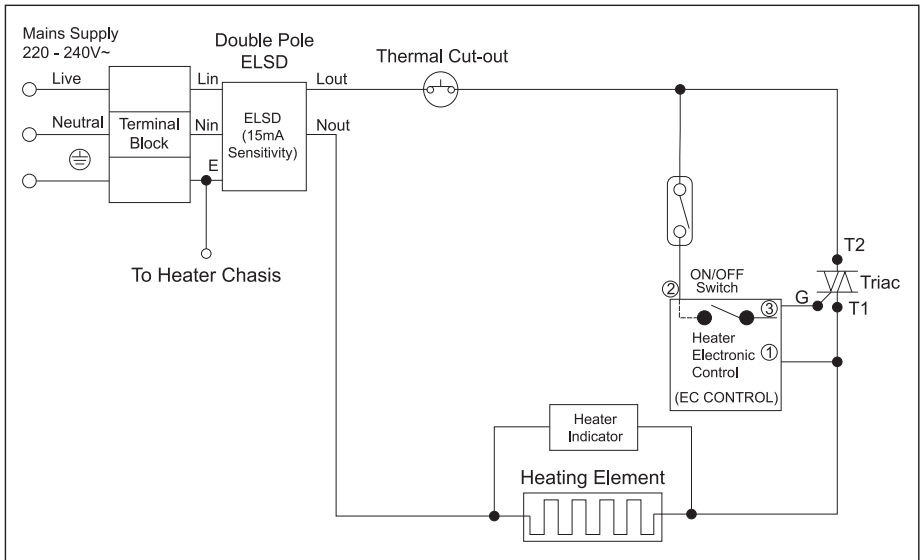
Mains Supply
220 - 240V~

Double Pole
ELSD

Thermal Cut-out

Live

Neutral

Terminal Block

Lin

Nin

E

ELSD (15mA Sensitivity)

Lout

Nout

To Heater Chasis

T2

Triac

ON/OFF Switch

G

T1

②

③

①

Heater Electronic Control

(EC CONTROL)

Heater Indicator

Heating Element